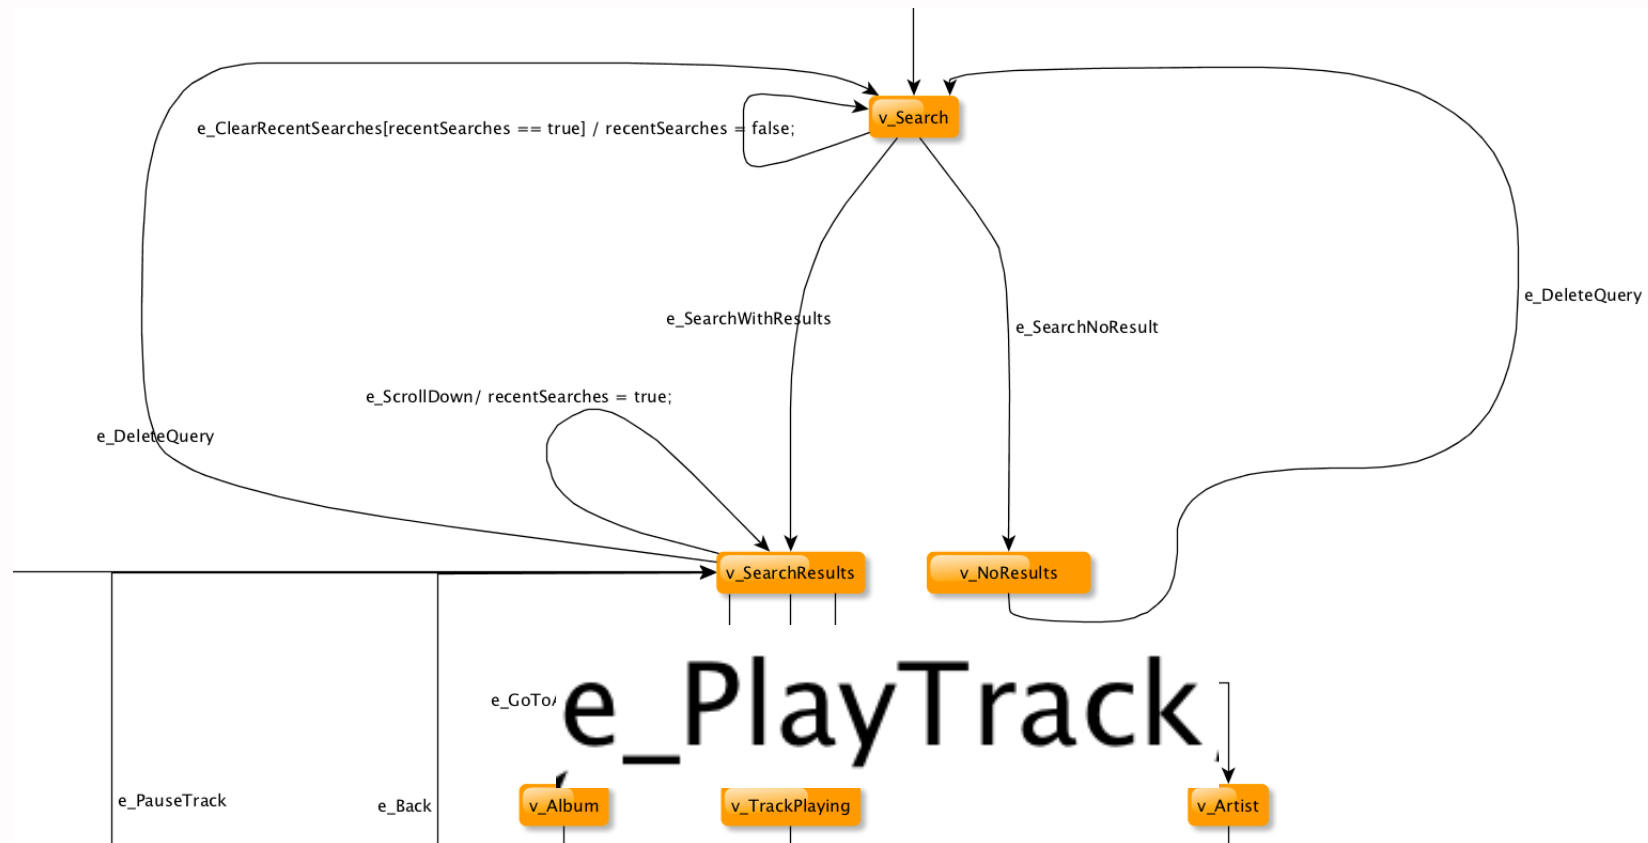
v_Search

e_ClearRecentSearches[recentSearches == true] / recentSearches = false;

e_SearchWithResults

e_SearchNoResult

e_DeleteQuery

e_ScrollDown/ recentSearches = true;

e_DeleteQuery

v_SearchResults

v_NoResults

e_GoTo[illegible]

e_PlayTrack

e_PauseTrack

e_Back

v_Album

v_TrackPlaying

v_Artist